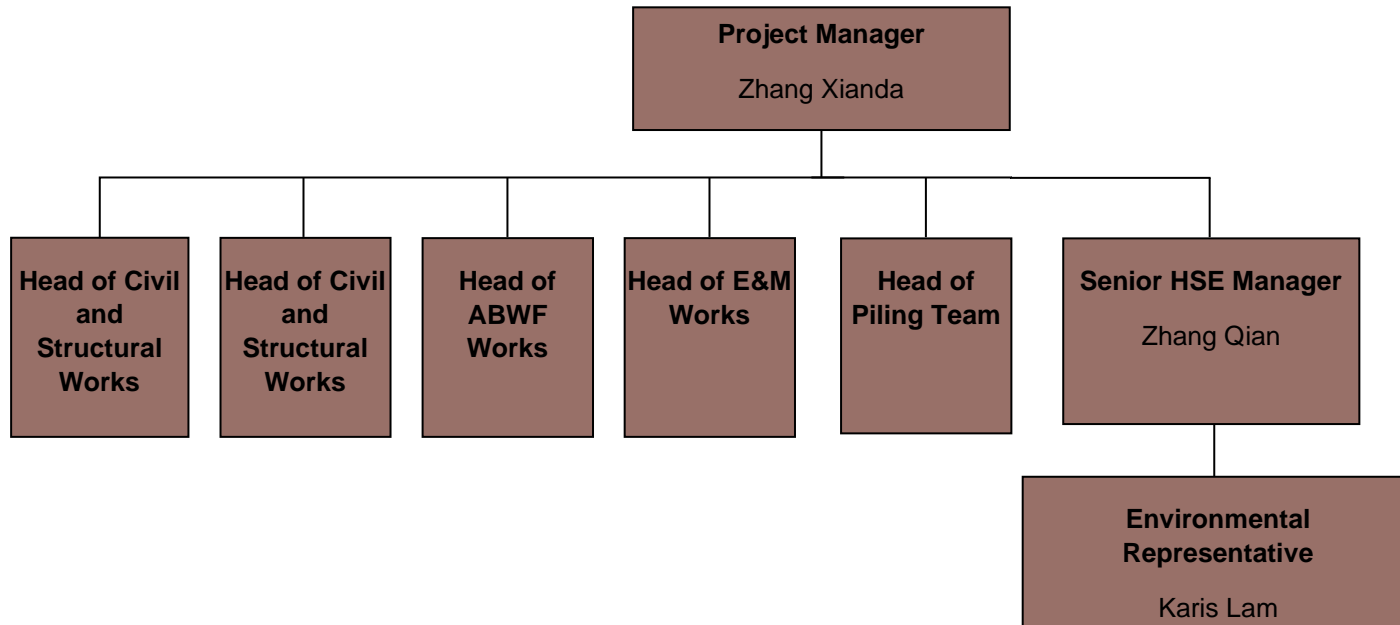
Project Manager

Zhang Xianda

Head of Civil and Structural Works

Head of Civil and Structural Works

Head of ABWF Works

Head of E&M Works

Head of Piling Team

Senior HSE Manager

Zhang Qian

Environmental Representative

Karis Lam